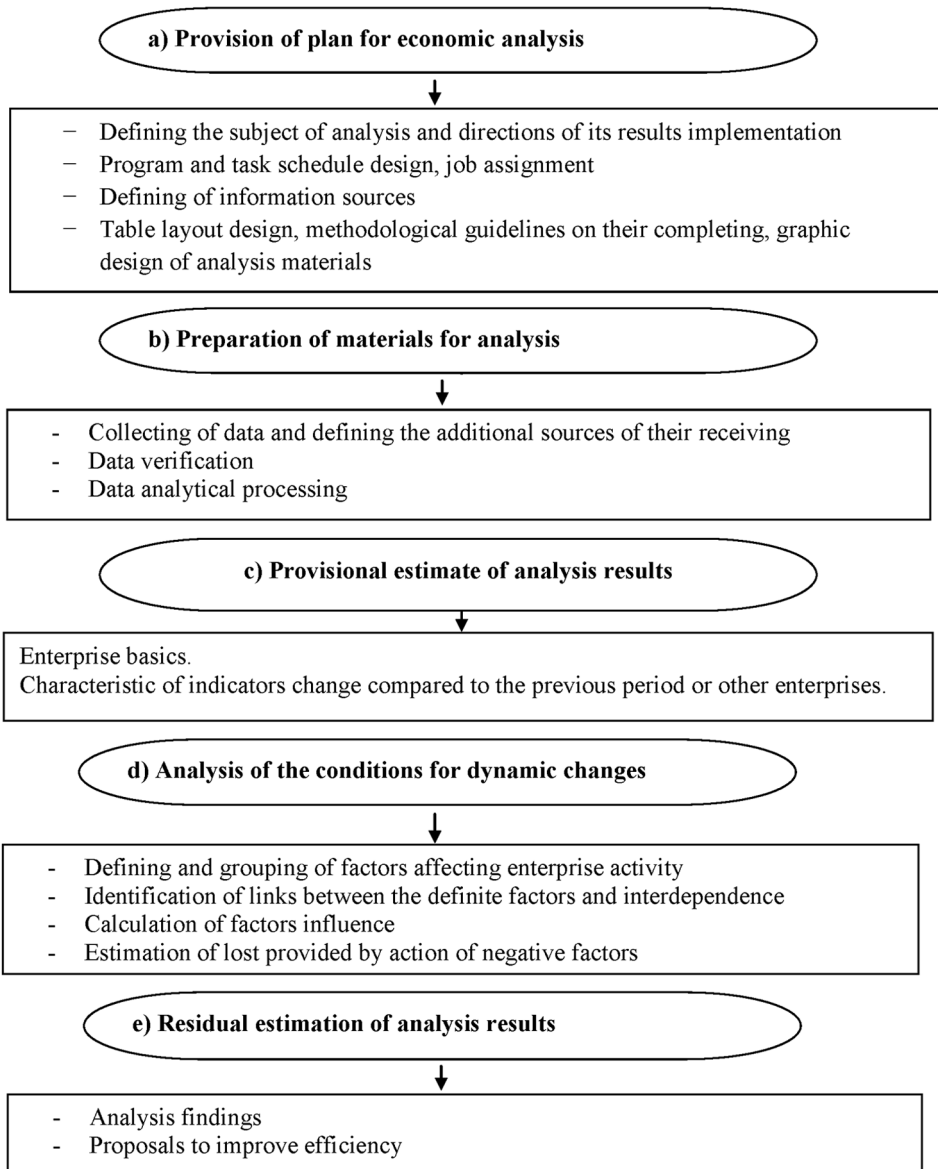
a) Provision of plan for economic analysis

− Defining the subject of analysis and directions of its results implementation
− Program and task schedule design, job assignment
− Defining of information sources
− Table layout design, methodological guidelines on their completing, graphic design of analysis materials

b) Preparation of materials for analysis

- Collecting of data and defining the additional sources of their receiving
- Data verification
- Data analytical processing

c) Provisional estimate of analysis results

Enterprise basics.
Characteristic of indicators change compared to the previous period or other enterprises.

d) Analysis of the conditions for dynamic changes

- Defining and grouping of factors affecting enterprise activity
- Identification of links between the definite factors and interdependence
- Calculation of factors influence
- Estimation of lost provided by action of negative factors

e) Residual estimation of analysis results

- Analysis findings
- Proposals to improve efficiency